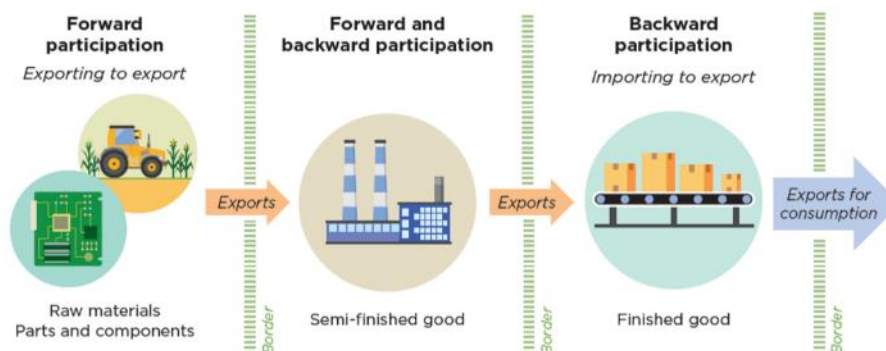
Forward participation
Exporting to export

Raw materials
Parts and components

Exports

Border

Forward and backward participation

Semi-finished good

Exports

Border

Backward participation
Importing to export

Finished good

Exports for consumption

Border